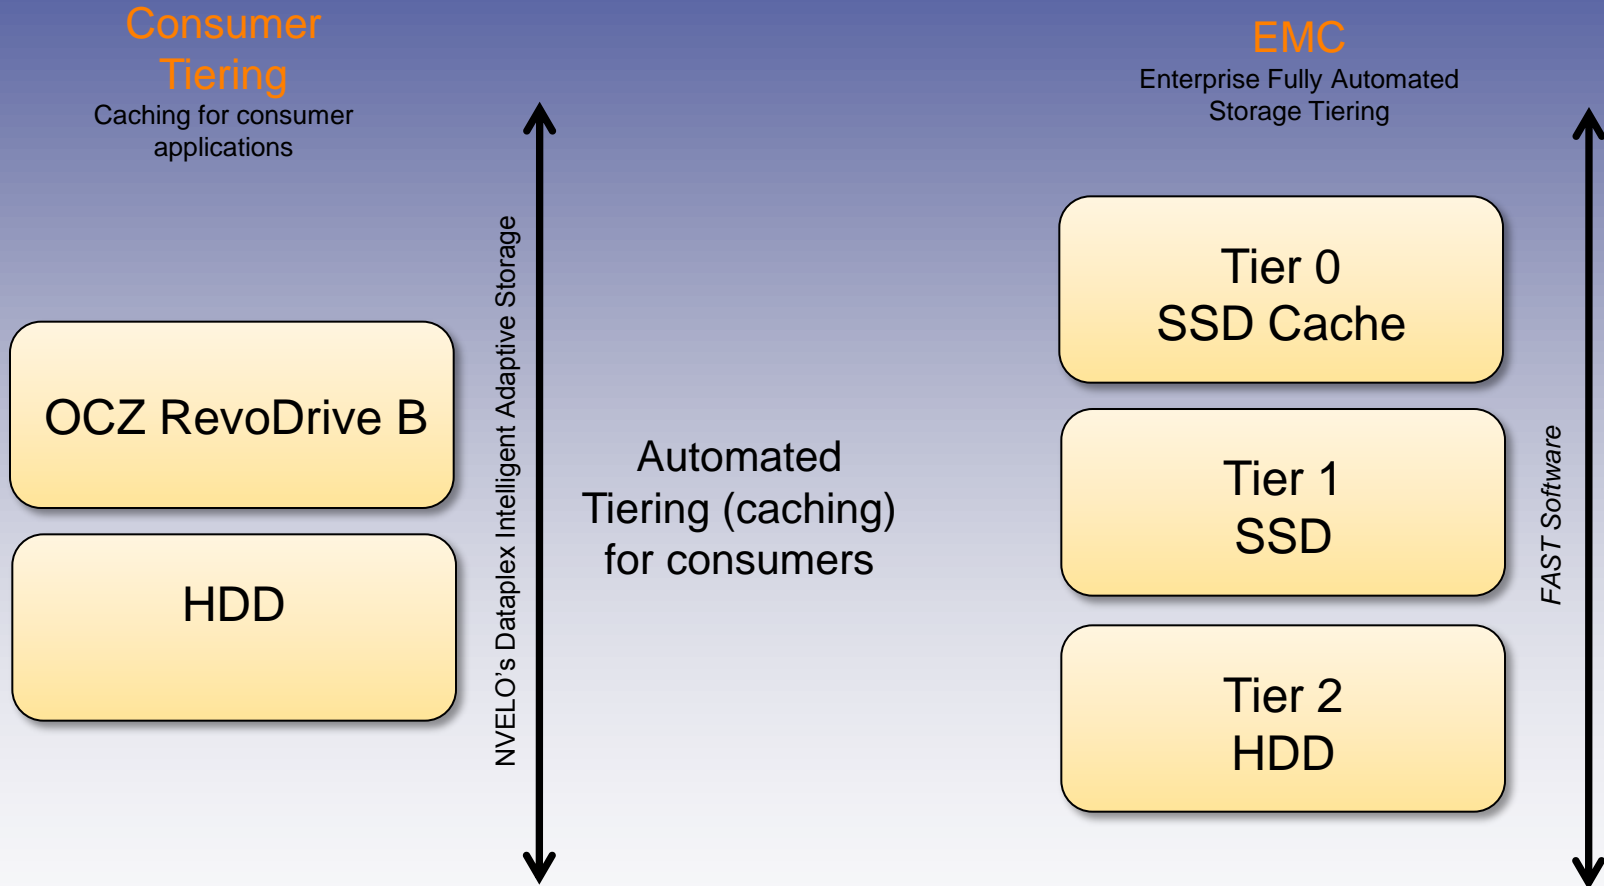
Consumer Tiering
Caching for consumer applications

OCZ RevoDrive B

HDD

NVELO's Dataplex Intelligent Adaptive Storage

Automated Tiering (caching) for consumers

EMC
Enterprise Fully Automated Storage Tiering

Tier 0
SSD Cache

Tier 1
SSD

Tier 2
HDD

FAST Software